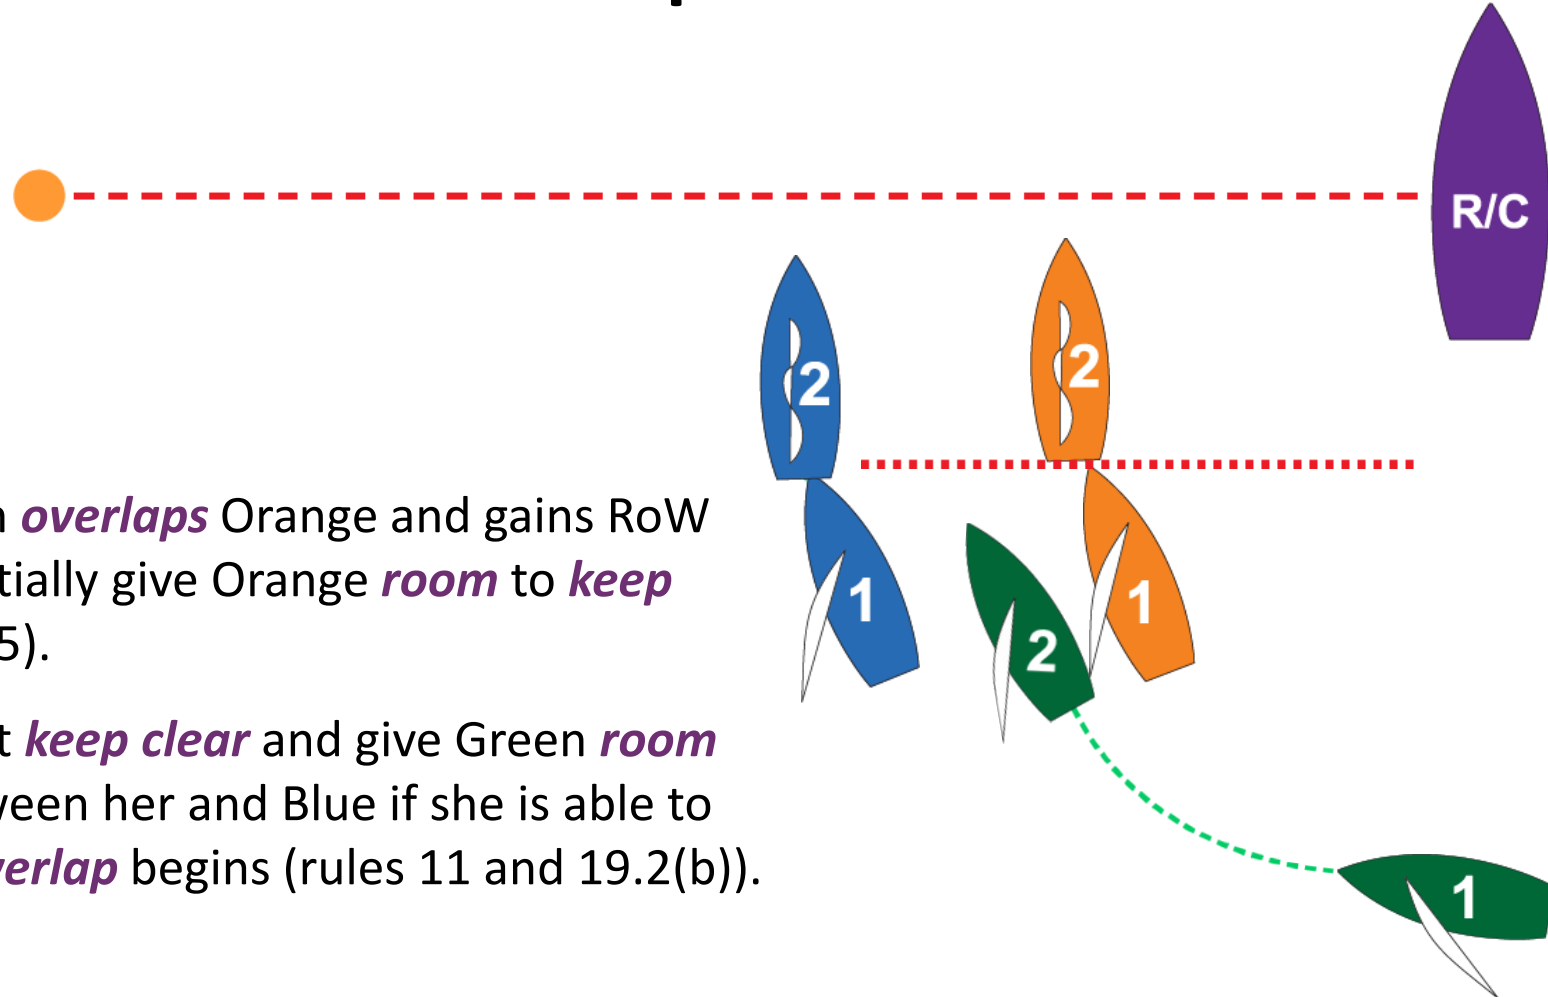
R/C

2

2

1

2

1

1

n *overlaps* Orange and gains RoW tially give Orange *room* to *keep* 5).

t *keep clear* and give Green *room* veen her and Blue if she is able to verlap begins (rules 11 and 19.2(b)).